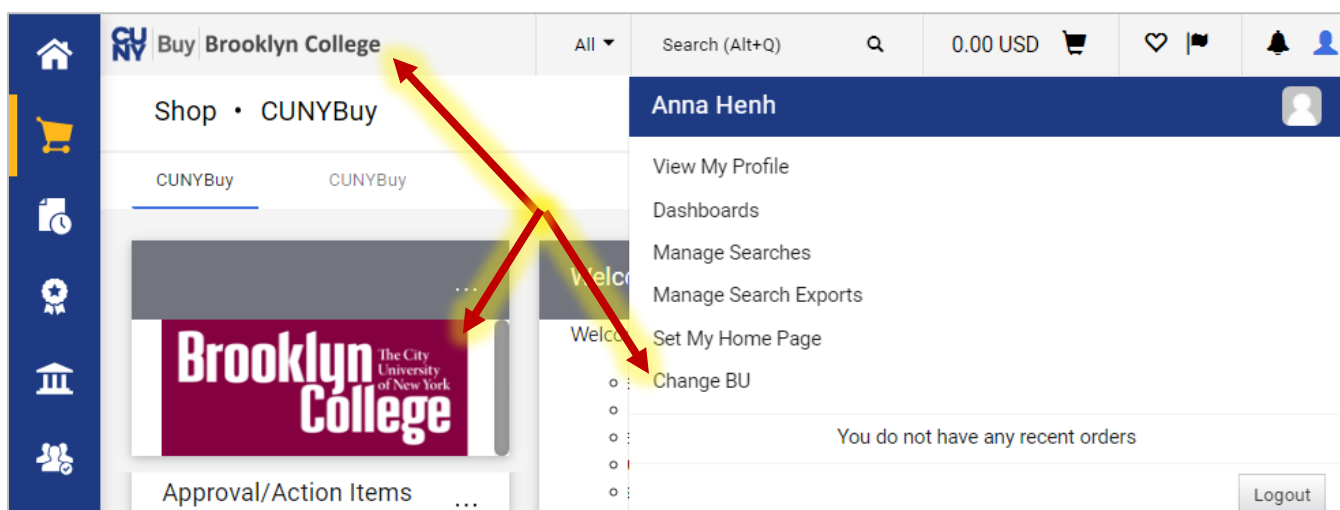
CUNY Buy Brooklyn College

All

Search (Alt+Q)

0.00 USD

Shop • CUNYBuy

CUNYBuy

CUNYBuy

...

Brooklyn College The City University of New York

Approval/Action Items ...

Welc

Welco

Anna Henh

View My Profile

Dashboards

Manage Searches

Manage Search Exports

Set My Home Page

Change BU

You do not have any recent orders

Logout